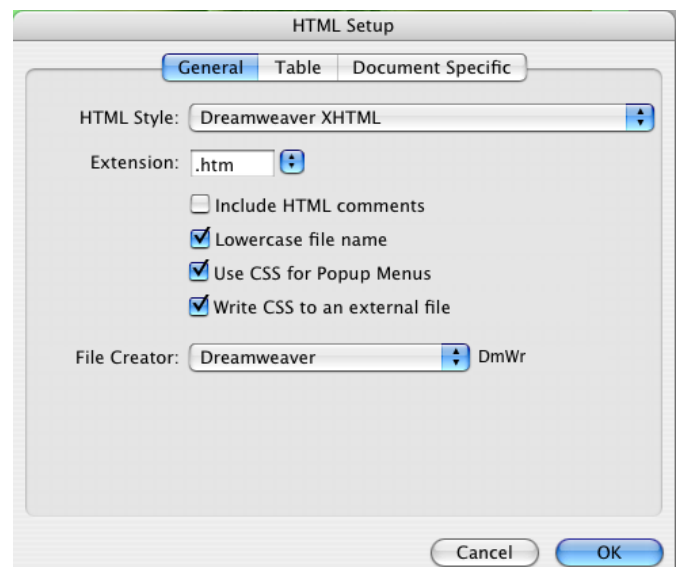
HTML Setup

General Table Document Specific

HTML Style: Dreamweaver XHTML

Extension: .htm

Include HTML comments

Lowercase file name

Use CSS for Popup Menus

Write CSS to an external file

File Creator: Dreamweaver DmWr

Cancel OK